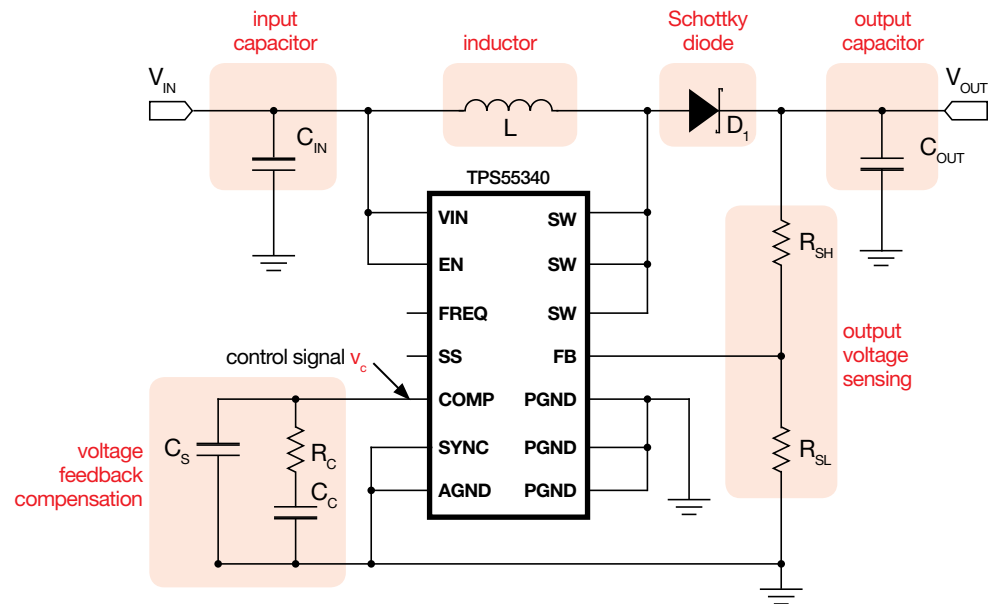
input capacitor

inductor

Schottky diode

output capacitor

$V_{IN}$

$C_{IN}$

L

$D_1$

$V_{OUT}$

$C_{OUT}$

TPS55340

VIN

EN

FREQ

SS

COMP

SYNC

AGND

SW

SW

SW

FB

PGND

PGND

PGND

$R_{SH}$

$R_{SL}$

output voltage sensing

control signal $v_c$

voltage feedback compensation

$C_S$

$R_C$

$C_C$